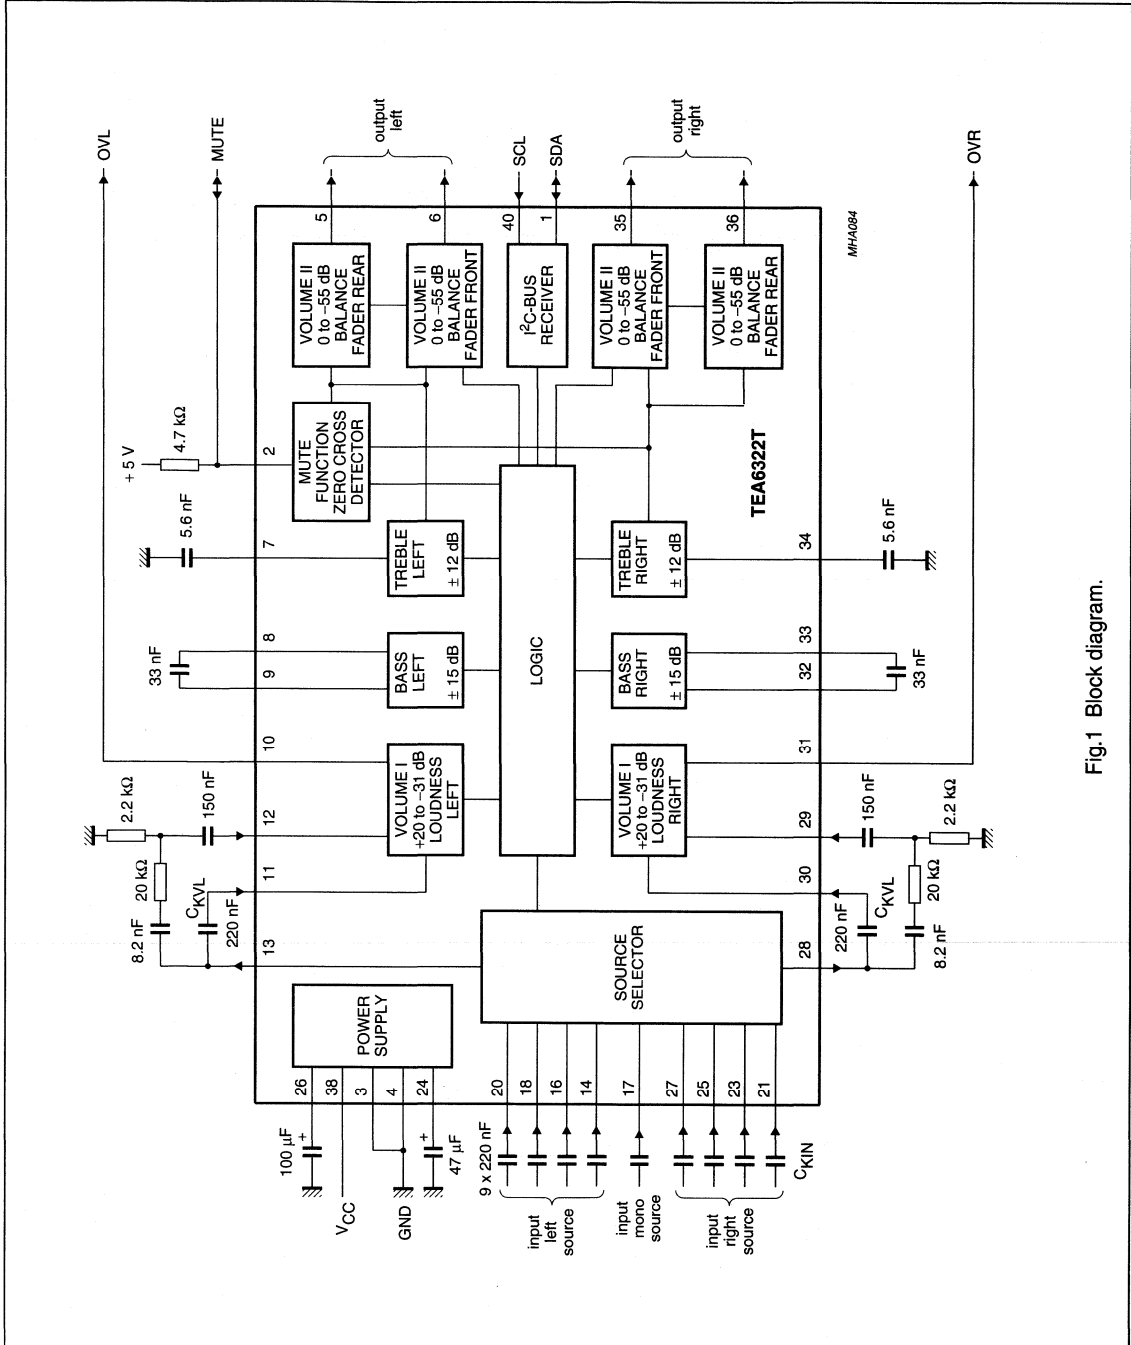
OVL

MUTE

output left

SCL

SDA

output right

OVR

5

6

40

1

35

36

VOLUME II 0 to −55 dB BALANCE FADER REAR

VOLUME II 0 to −55 dB BALANCE FADER FRONT

$I^2C$-BUS RECEIVER

VOLUME II 0 to −55 dB BALANCE FADER FRONT

VOLUME II 0 to −55 dB BALANCE FADER REAR

MHA084

+ 5 V

4.7 kΩ

2

MUTE FUNCTION ZERO CROSS DETECTOR

TEA6322T

5.6 nF

7

TREBLE LEFT ± 12 dB

LOGIC

TREBLE RIGHT ± 12 dB

34

5.6 nF

33 nF

8

9

BASS LEFT ± 15 dB

BASS RIGHT ± 15 dB

33

32

33 nF

10

31

2.2 kΩ

150 nF

12

VOLUME I +20 to −31 dB LOUDNESS LEFT

VOLUME I +20 to −31 dB LOUDNESS RIGHT

29

150 nF

2.2 kΩ

20 kΩ

$C_{KVL}$

11

30

$C_{KVL}$

20 kΩ

8.2 nF

220 nF

13

SOURCE SELECTOR

28

220 nF

8.2 nF

POWER SUPPLY

100 µF

26

38

3

4

24

47 µF

$V_{CC}$

GND

9 x 220 nF

20

18

16

14

17

27

25

23

21

$C_{KIN}$

input left source

input mono source

input right source

Fig.1 Block diagram.